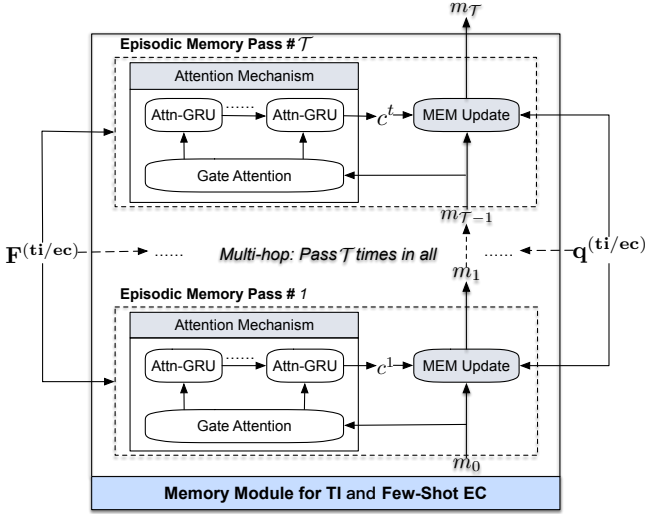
$m_{\mathcal{T}}$

Episodic Memory Pass # $\mathcal{T}$

Attention Mechanism

Attn-GRU …… Attn-GRU

$c^t$

MEM Update

Gate Attention

$m_{\mathcal{T}-1}$

$\mathbf{F}^{(\mathbf{ti/ec})}$ …… Multi-hop: Pass $\mathcal{T}$ times in all …… $\mathbf{q}^{(\mathbf{ti/ec})}$

$m_1$

Episodic Memory Pass # 1

Attention Mechanism

Attn-GRU …… Attn-GRU

$c^1$

MEM Update

Gate Attention

$m_0$

Memory Module for TI and Few-Shot EC